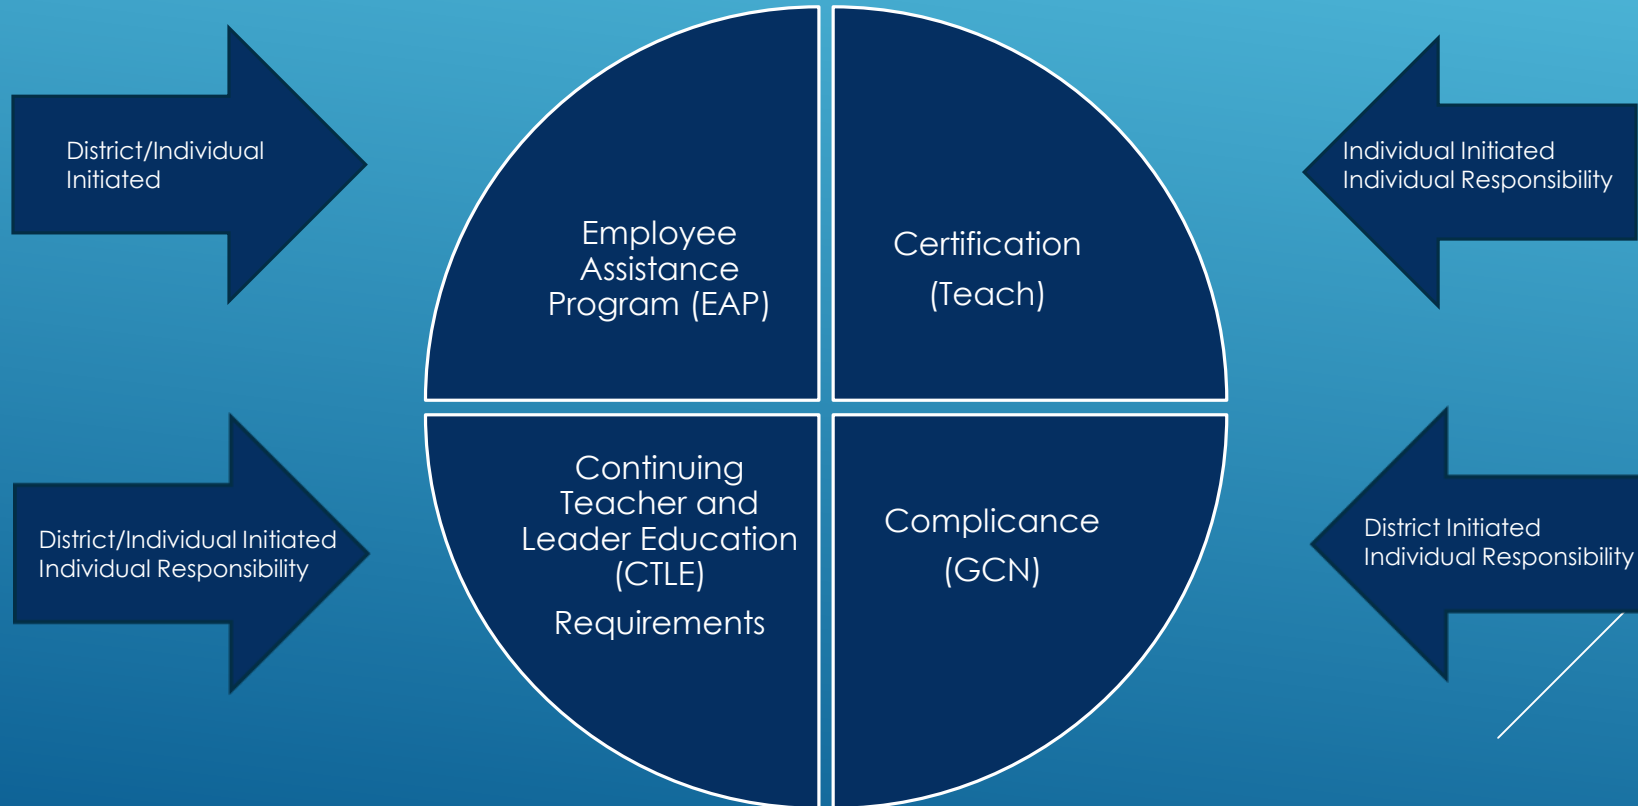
District/Individual Initiated

Employee Assistance Program (EAP)

Certification (Teach)

Individual Initiated Individual Responsibility

District/Individual Initiated Individual Responsibility

Continuing Teacher and Leader Education (CTLE) Requirements

Complicance (GCN)

District Initiated Individual Responsibility